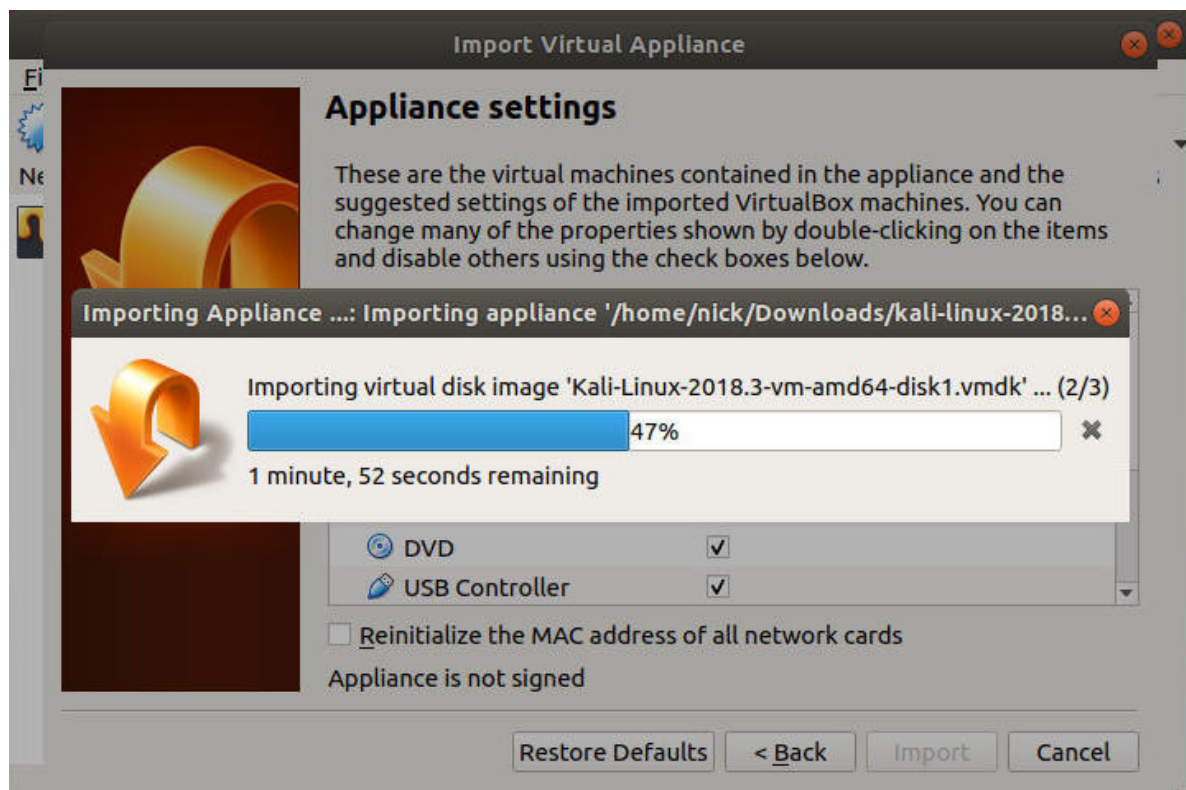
Import Virtual Appliance

Fi

Ne

Appliance settings

These are the virtual machines contained in the appliance and the suggested settings of the imported VirtualBox machines. You can change many of the properties shown by double-clicking on the items and disable others using the check boxes below.

Importing Appliance ...: Importing appliance '/home/nick/Downloads/kali-linux-2018...

Importing virtual disk image 'Kali-Linux-2018.3-vm-amd64-disk1.vmdk' ... (2/3)

47%

1 minute, 52 seconds remaining

DVD

USB Controller

Reinitialize the MAC address of all network cards

Appliance is not signed

Restore Defaults

< Back

Import

Cancel